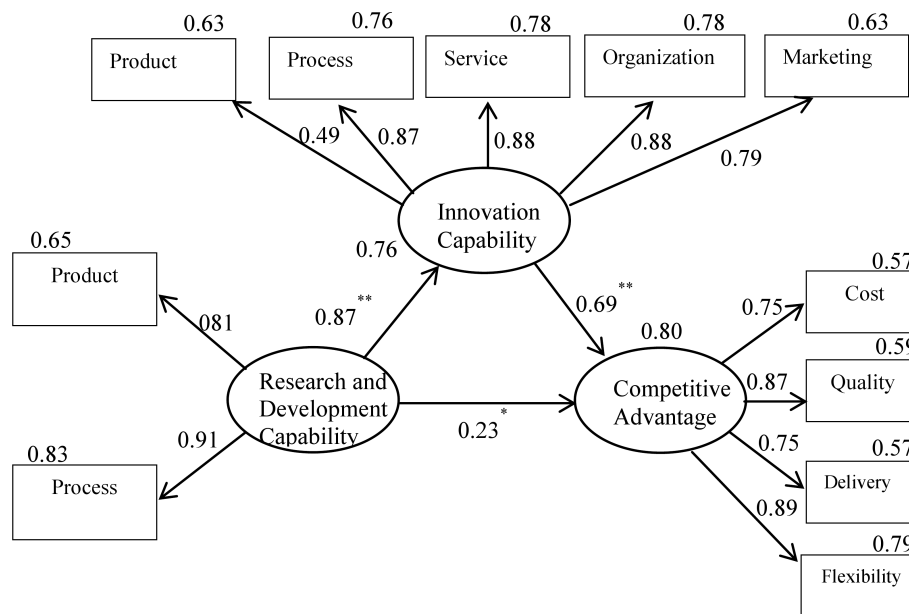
0.63
Product
0.76
Process
0.78
Service
0.78
Organization
0.63
Marketing
0.49
0.87
0.88
0.88
0.79
Innovation Capability
0.76
0.65
Product
081
0.87**
0.69**
0.80
0.57
Cost
0.75
0.59
Quality
0.87
Research and Development Capability
0.23*
Competitive Advantage
0.91
0.83
Process
0.75
0.57
Delivery
0.89
0.79
Flexibility